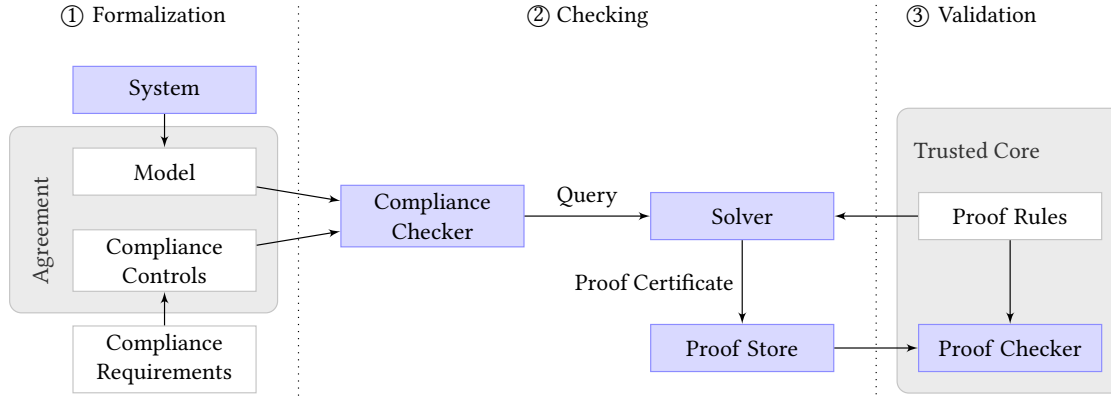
① Formalization

② Checking

③ Validation

System

Agreement

Model

Compliance Controls

Compliance Requirements

Compliance Checker

Query

Solver

Proof Certificate

Proof Store

Trusted Core

Proof Rules

Proof Checker